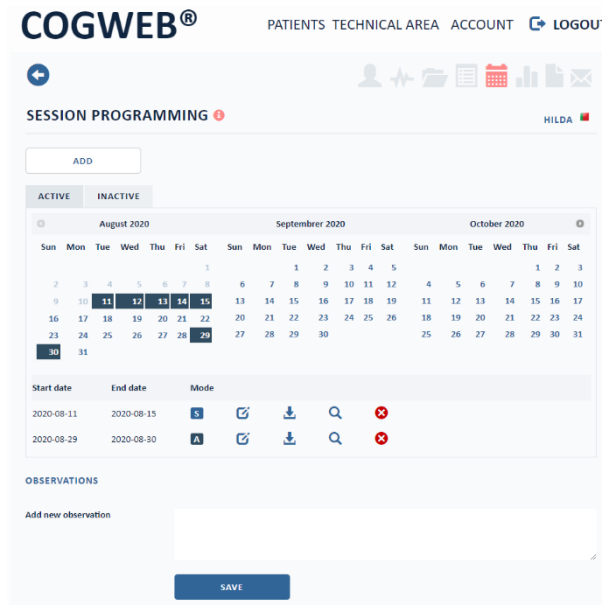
COGWEB®

PATIENTS TECHNICAL AREA ACCOUNT LOGOUT

SESSION PROGRAMMING

HILDA

ADD

ACTIVE INACTIVE

August 2020

| Sun | Mon | Tue | Wed | Thu | Fri | Sat |
|---|---|---|---|---|---|---|
| | | | | | | 1 |
| 2 | 3 | 4 | 5 | 6 | 7 | 8 |
| 9 | 10 | 11 | 12 | 13 | 14 | 15 |
| 16 | 17 | 18 | 19 | 20 | 21 | 22 |
| 23 | 24 | 25 | 26 | 27 | 28 | 29 |
| 30 | 31 | | | | | |

Septembrer 2020

| Sun | Mon | Tue | Wed | Thu | Fri | Sat |
|---|---|---|---|---|---|---|
| | | 1 | 2 | 3 | 4 | 5 |
| 6 | 7 | 8 | 9 | 10 | 11 | 12 |
| 13 | 14 | 15 | 16 | 17 | 18 | 19 |
| 20 | 21 | 22 | 23 | 24 | 25 | 26 |
| 27 | 28 | 29 | 30 | | | |

October 2020

| Sun | Mon | Tue | Wed | Thu | Fri | Sat |
|---|---|---|---|---|---|---|
| | | | | 1 | 2 | 3 |
| 4 | 5 | 6 | 7 | 8 | 9 | 10 |
| 11 | 12 | 13 | 14 | 15 | 16 | 17 |
| 18 | 19 | 20 | 21 | 22 | 23 | 24 |
| 25 | 26 | 27 | 28 | 29 | 30 | 31 |

| Start date | End date | Mode |
|---|---|---|
| 2020-08-11 | 2020-08-15 | S |
| 2020-08-29 | 2020-08-30 | A |

OBSERVATIONS

Add new observation

SAVE